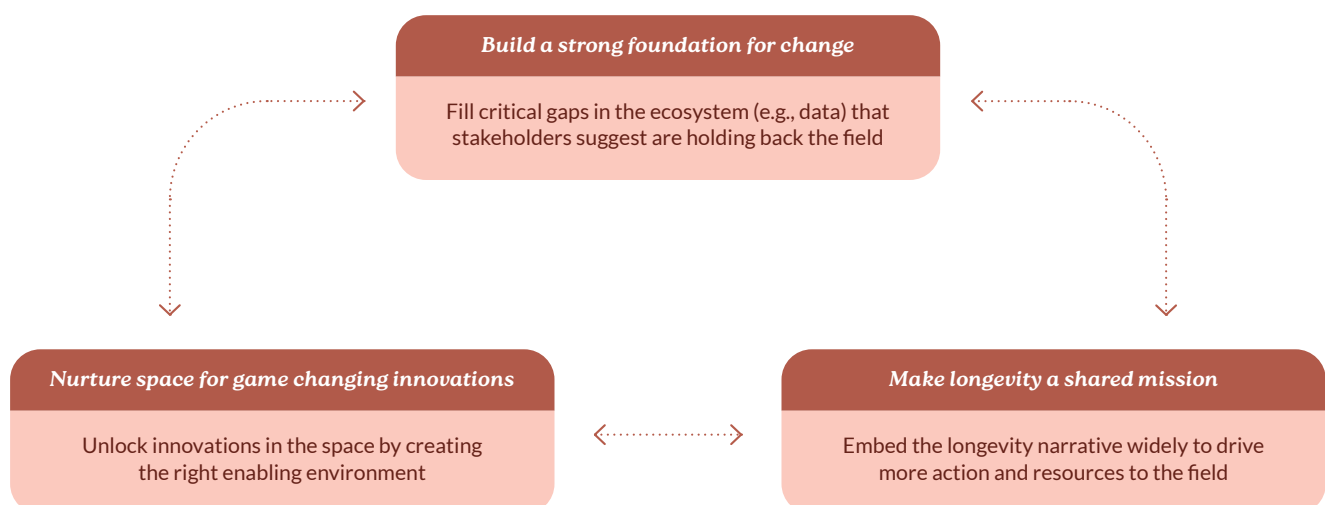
Build a strong foundation for change

Fill critical gaps in the ecosystem (e.g., data) that stakeholders suggest are holding back the field

Nurture space for game changing innovations

Unlock innovations in the space by creating the right enabling environment

Make longevity a shared mission

Embed the longevity narrative widely to drive more action and resources to the field